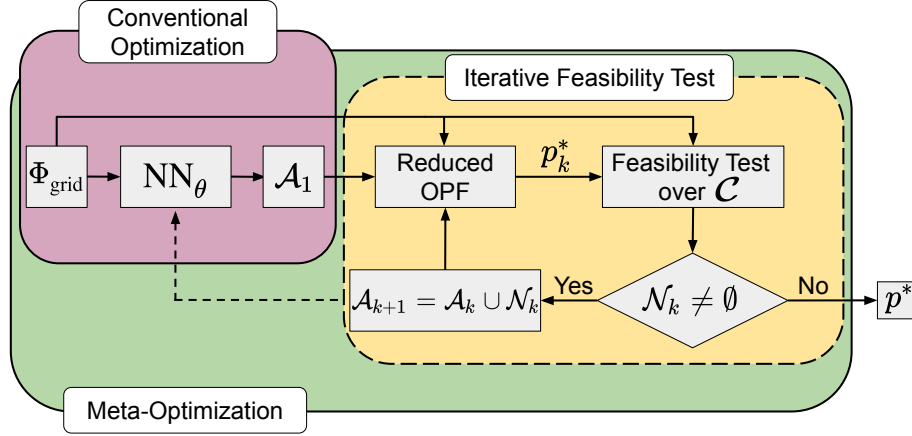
Conventional Optimization

Iterative Feasibility Test

$\Phi_{\text{grid}}$

$\text{NN}_\theta$

$\mathcal{A}_1$

Reduced OPF

$p_k^*$

Feasibility Test over $\mathcal{C}$

$\mathcal{A}_{k+1} = \mathcal{A}_k \cup \mathcal{N}_k$

Yes

$\mathcal{N}_k \neq \emptyset$

No

$p^*$

Meta-Optimization